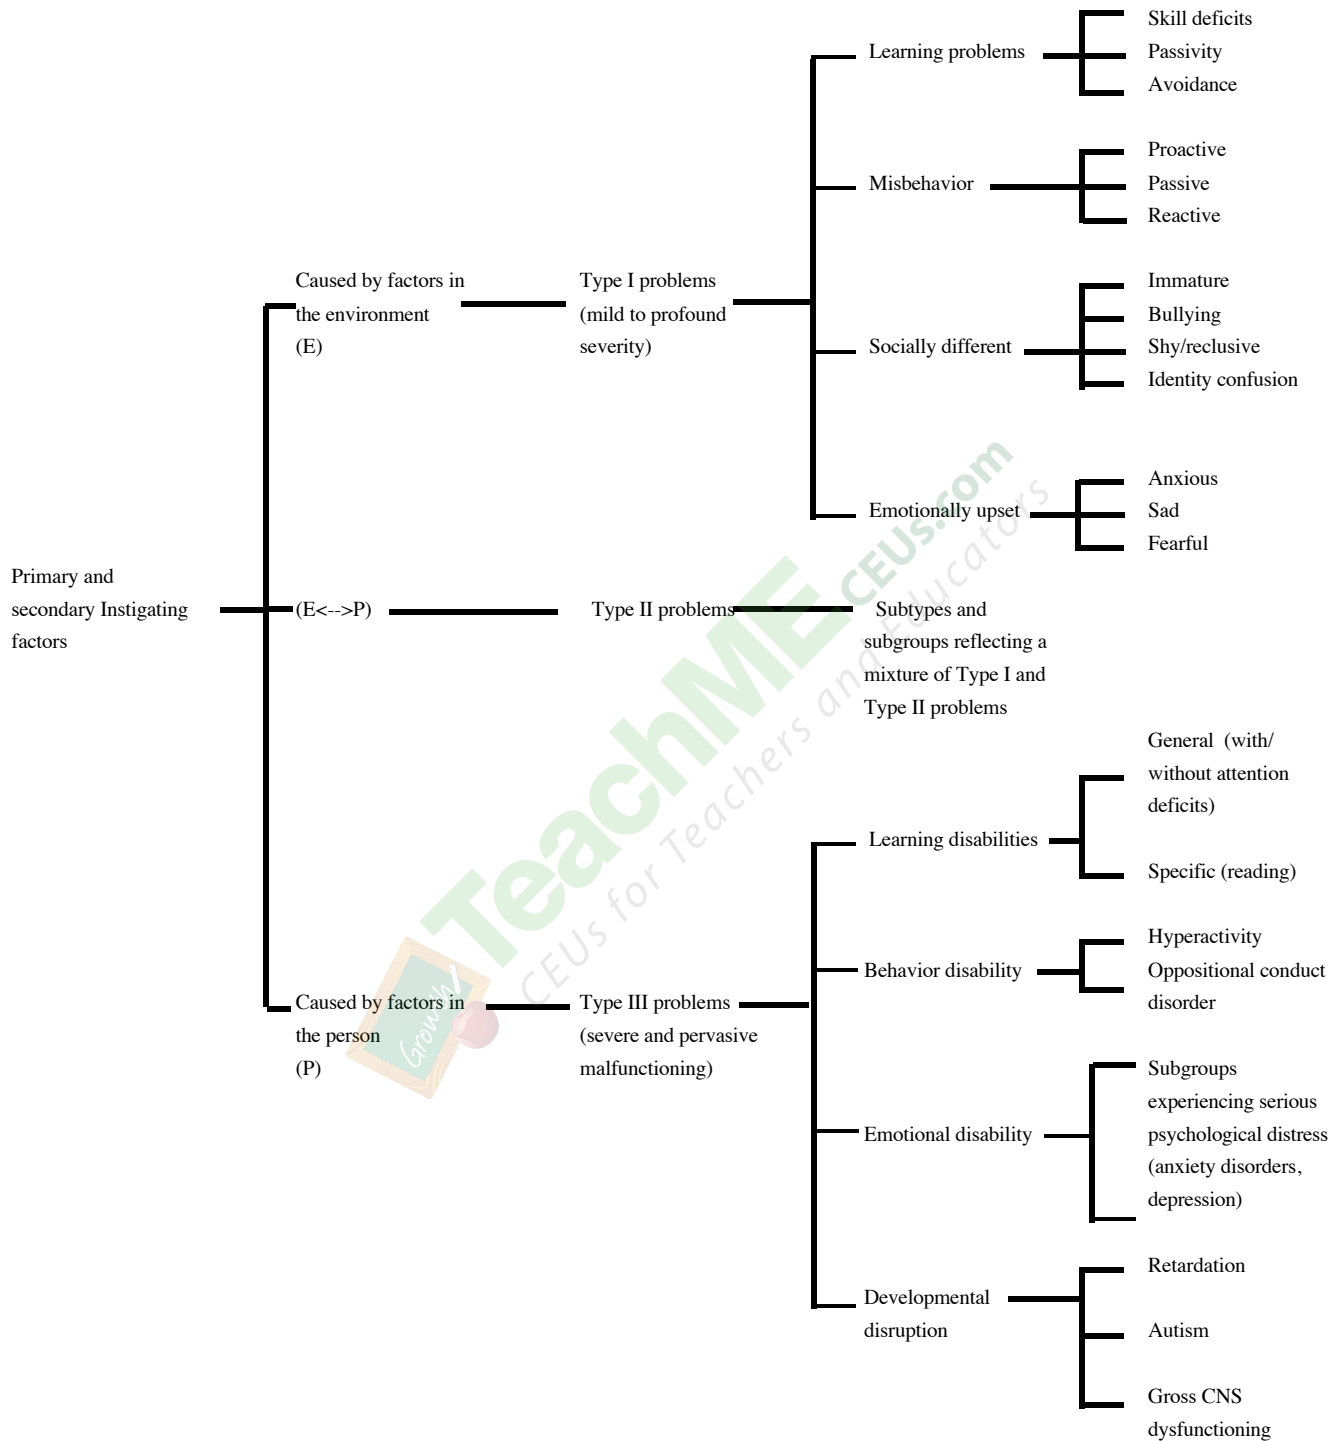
Primary and secondary Instigating factors

Caused by factors in the environment (E)

Type I problems (mild to profound severity)

Learning problems

Skill deficits
Passivity
Avoidance

Misbehavior

Proactive
Passive
Reactive

Socially different

Immature
Bullying
Shy/reclusive
Identity confusion

Emotionally upset

Anxious
Sad
Fearful

(E<-->P)

Type II problems

Subtypes and subgroups reflecting a mixture of Type I and Type II problems

Caused by factors in the person (P)

Type III problems (severe and pervasive malfunctioning)

Learning disabilities

General (with/ without attention deficits)

Specific (reading)

Behavior disability

Hyperactivity
Oppositional conduct disorder

Emotional disability

Subgroups experiencing serious psychological distress (anxiety disorders, depression)

Developmental disruption

Retardation

Autism

Gross CNS dysfunctioning

TeachMe CEUs.com
CEUs for Teachers and Educators
Growth